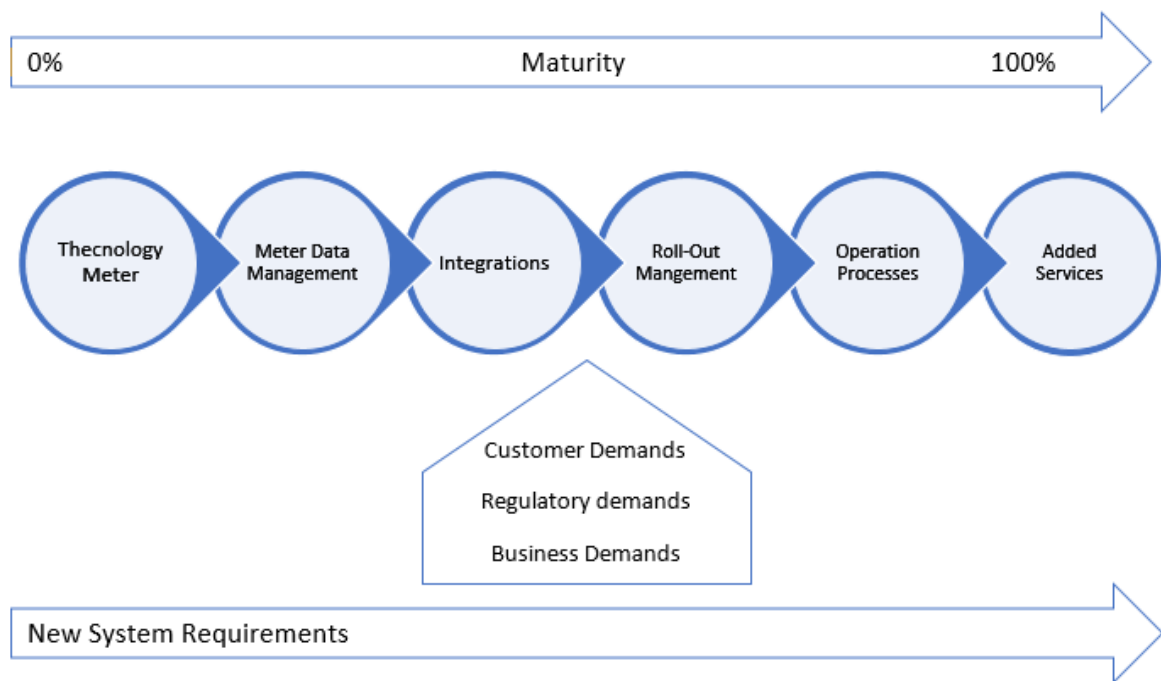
0%

Maturity

100%

Thecnology Meter

Meter Data Management

Integrations

Roll-Out Mangement

Operation Processes

Added Services

Customer Demands

Regulatory demands

Business Demands

New System Requirements